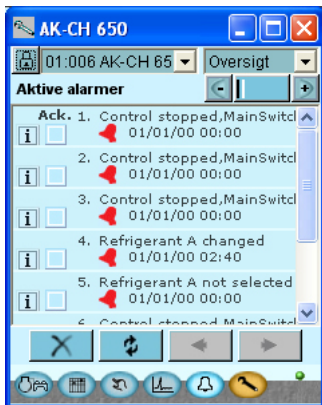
AK-CH 650

01:006 AK-CH 65
Oversigt

Aktive alarmer

Ack.

i 1. Control stopped,MainSwitc
01/01/00 00:00

i 2. Control stopped,MainSwitc
01/01/00 00:00

i 3. Control stopped,MainSwitc
01/01/00 00:00

4. Refrigerant A changed
01/01/00 02:40

i 5. Refrigerant A not selected
01/01/00 00:00

6. Control stopped,MainSwitc